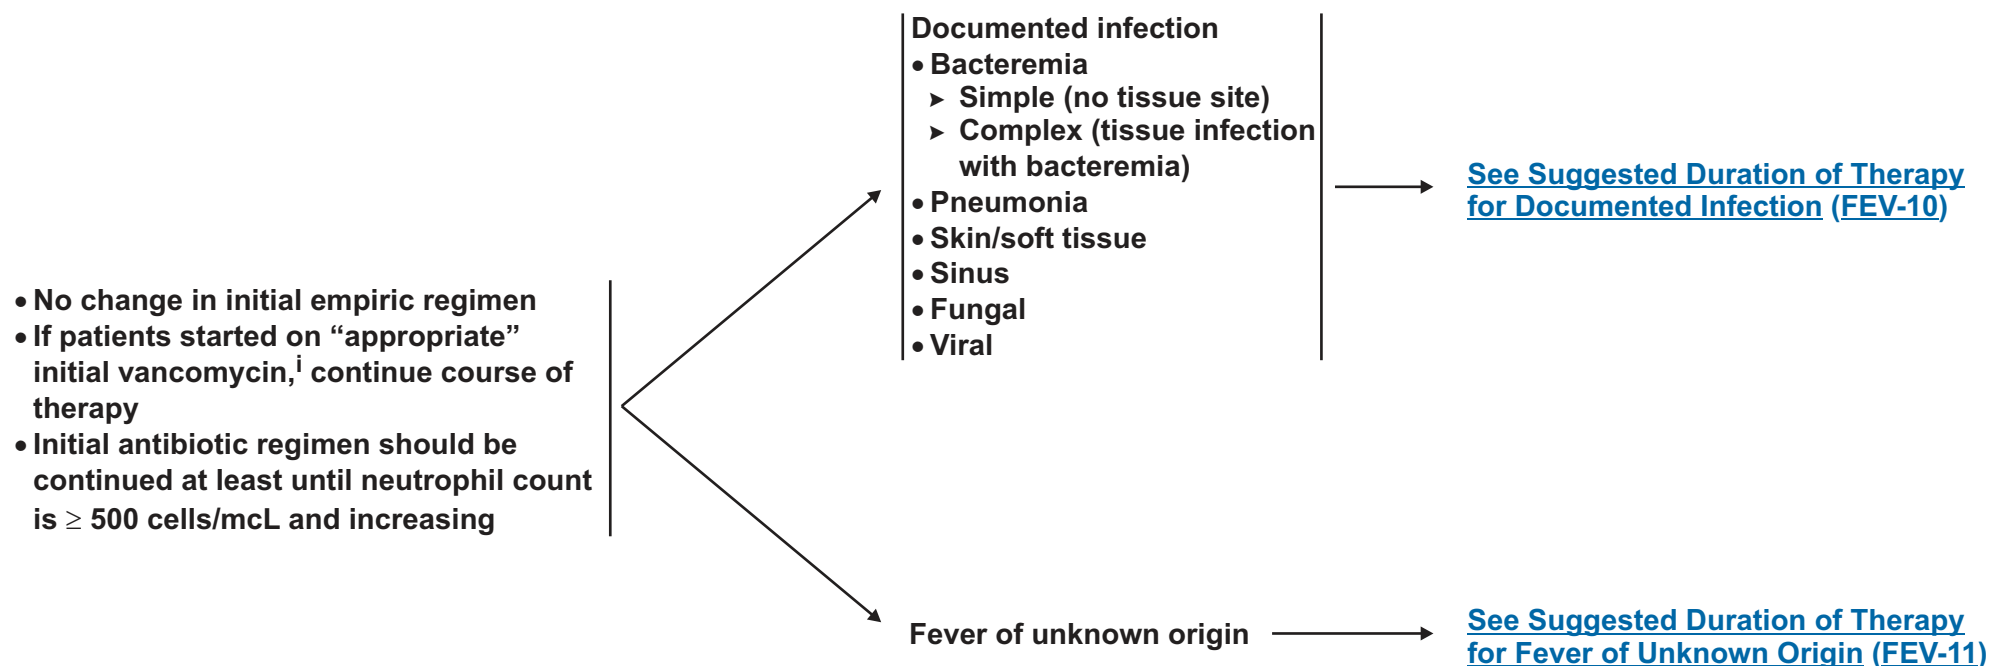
• No change in initial empiric regimen
• If patients started on “appropriate” initial vancomycin,$^{i}$ continue course of therapy
• Initial antibiotic regimen should be continued at least until neutrophil count is $\geq$ 500 cells/mcL and increasing

Documented infection
• Bacteremia
➤ Simple (no tissue site)
➤ Complex (tissue infection with bacteremia)
• Pneumonia
• Skin/soft tissue
• Sinus
• Fungal
• Viral

See Suggested Duration of Therapy for Documented Infection (FEV-10)

Fever of unknown origin

See Suggested Duration of Therapy for Fever of Unknown Origin (FEV-11)